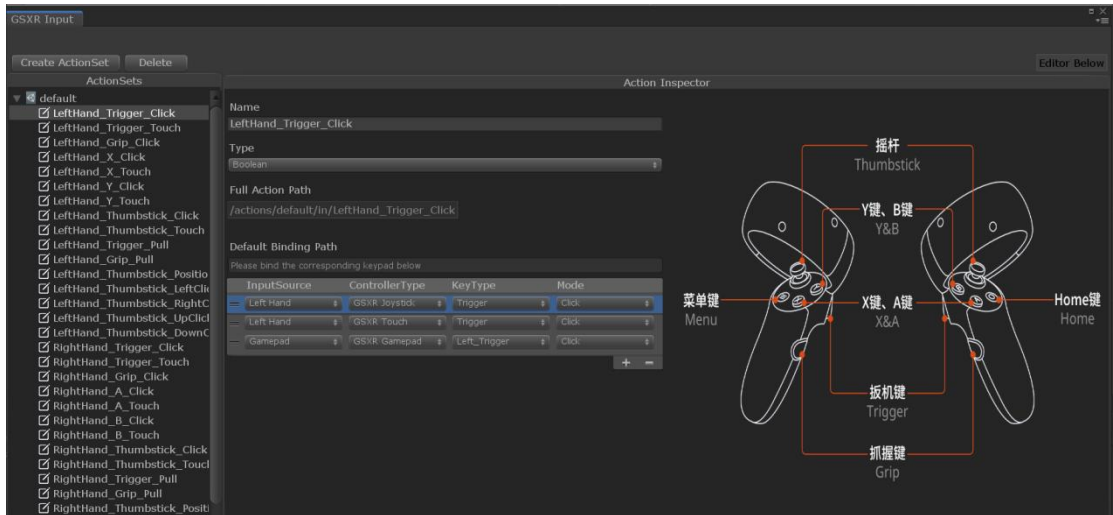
GSXR Input

Create ActionSet Delete

Editor Below

ActionSets

default
LeftHand_Trigger_Click
LeftHand_Trigger_Touch
LeftHand_Grip_Click
LeftHand_X_Click
LeftHand_X_Touch
LeftHand_Y_Click
LeftHand_Y_Touch
LeftHand_Thumbstick_Click
LeftHand_Thumbstick_Touch
LeftHand_Trigger_Pull
LeftHand_Grip_Pull
LeftHand_Thumbstick_Positio
LeftHand_Thumbstick_LeftClic
LeftHand_Thumbstick_RightC
LeftHand_Thumbstick_UpClicl
LeftHand_Thumbstick_DownC
RightHand_Trigger_Click
RightHand_Trigger_Touch
RightHand_Grip_Click
RightHand_A_Click
RightHand_A_Touch
RightHand_B_Click
RightHand_B_Touch
RightHand_Thumbstick_Click
RightHand_Thumbstick_Toucl
RightHand_Trigger_Pull
RightHand_Grip_Pull
RightHand_Thumbstick_Positi

Action Inspector

Name
LeftHand_Trigger_Click

Type
Boolean

Full Action Path
/actions/default/in/LeftHand_Trigger_Click

Default Binding Path
Please bind the corresponding keypad below

| InputSource | ControllerType | KeyType | Mode |
|---|---|---|---|
| Left Hand | GSXR Joystick | Trigger | Click |
| Left Hand | GSXR Touch | Trigger | Click |
| Gamepad | GSXR Gamepad | Left_Trigger | Click |

+ −

摇杆
Thumbstick

Y键、B键
Y&B

菜单键
Menu

X键、A键
X&A

Home键
Home

扳机键
Trigger

抓握键
Grip